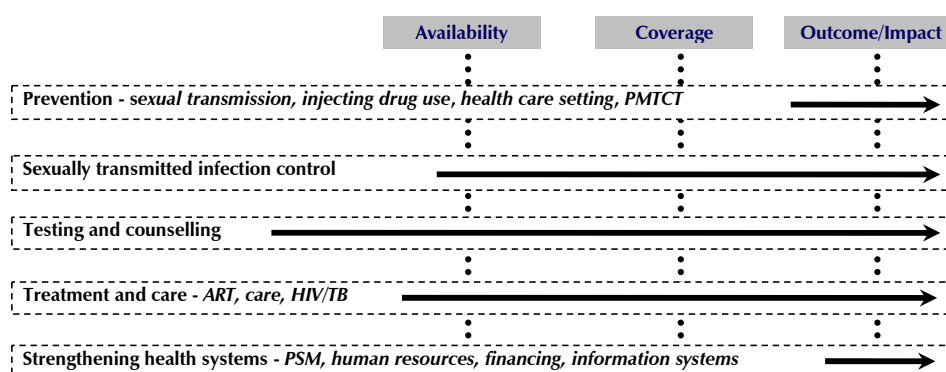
Availability

Coverage

Outcome/Impact

Prevention - *sexual transmission, injecting drug use, health care setting, PMTCT*

Sexually transmitted infection control

Testing and counselling

Treatment and care - *ART, care, HIV/TB*

Strengthening health systems - *PSM, human resources, financing, information systems*